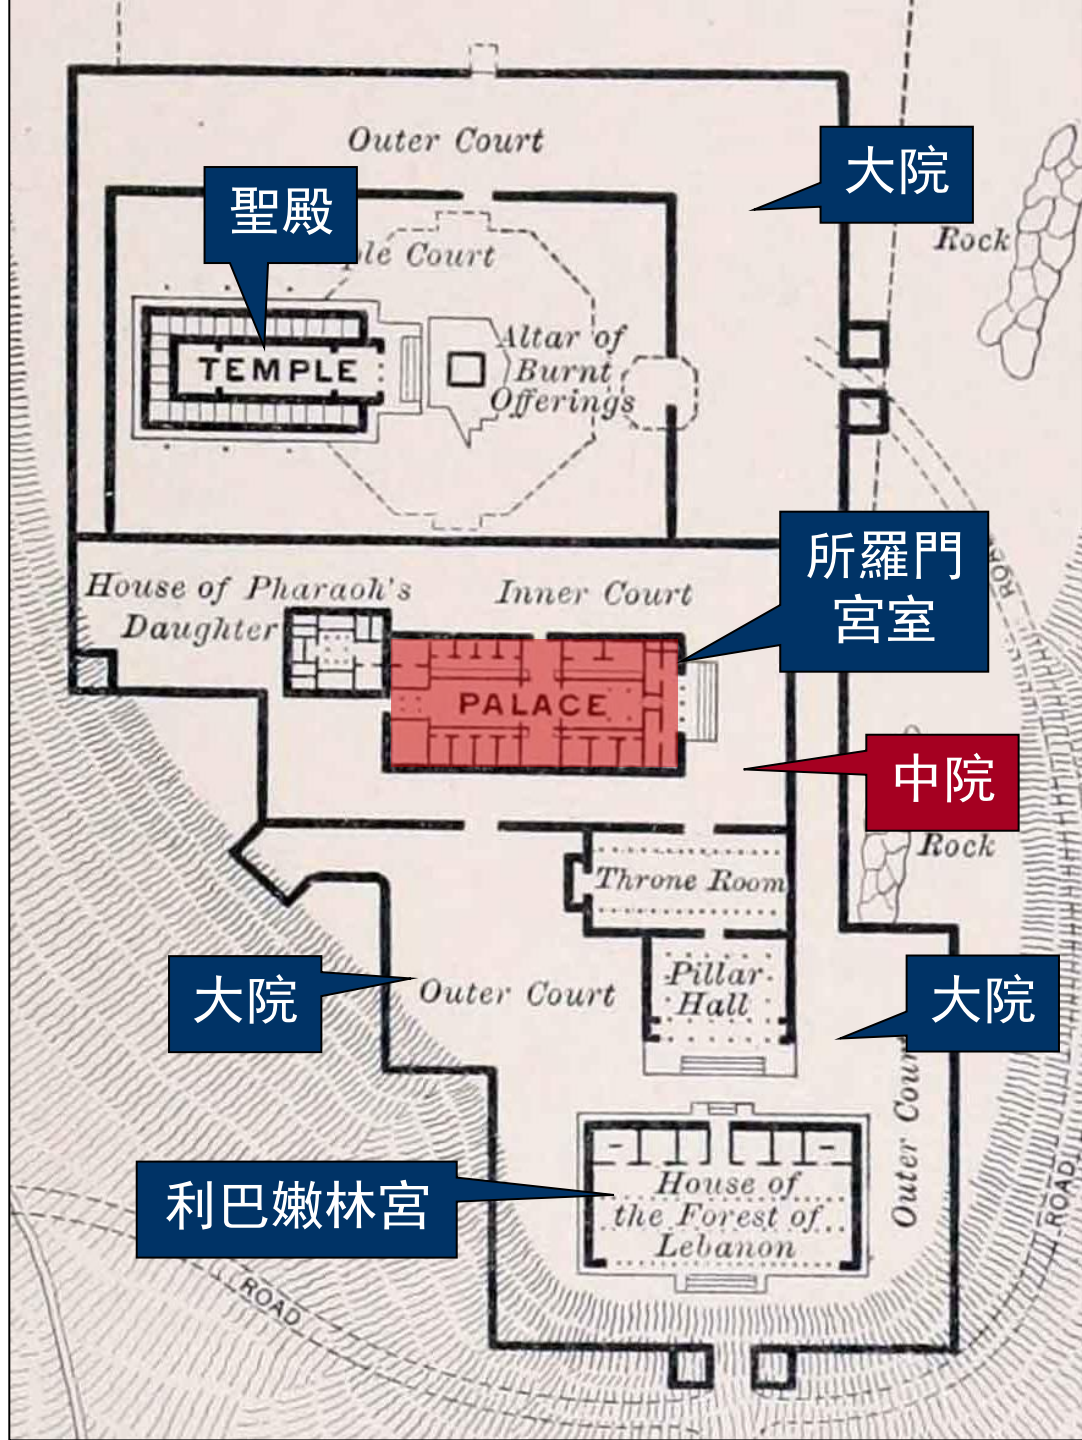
Outer Court

大院

聖殿

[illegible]le Court

Rock

TEMPLE

Altar of Burnt Offerings

所羅門宮室

ROAD

House of Pharaoh's Daughter

Inner Court

PALACE

中院

Rock

Throne Room

大院

Outer Court

Pillar Hall

大院

Outer Court

利巴嫩林宮

House of the Forest of Lebanon

ROAD

ROAD